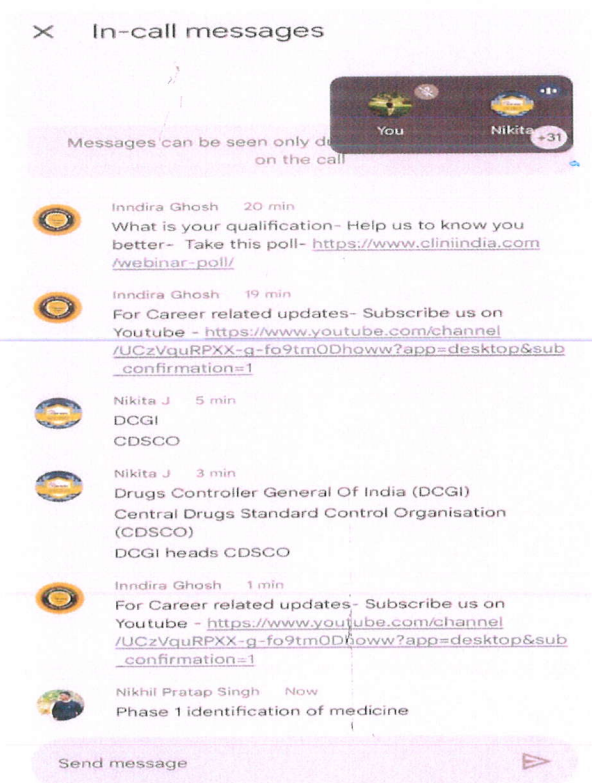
× In-call messages

You

Nikita

+31

Messages can be seen only d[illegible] on the call

Inndira Ghosh 20 min
What is your qualification- Help us to know you better- Take this poll- https://www.cliniindia.com/webinar-poll/

Inndira Ghosh 19 min
For Career related updates- Subscribe us on Youtube - https://www.youtube.com/channel/UCzVquRPXX-g-fo9tm0Dhoww?app=desktop&sub_confirmation=1

Nikita J 5 min
DCGI
CDSCO

Nikita J 3 min
Drugs Controller General Of India (DCGI)
Central Drugs Standard Control Organisation (CDSCO)
DCGI heads CDSCO

Inndira Ghosh 1 min
For Career related updates- Subscribe us on Youtube - https://www.youtube.com/channel/UCzVquRPXX-g-fo9tm0Dhoww?app=desktop&sub_confirmation=1

Nikhil Pratap Singh Now
Phase 1 identification of medicine

Send message